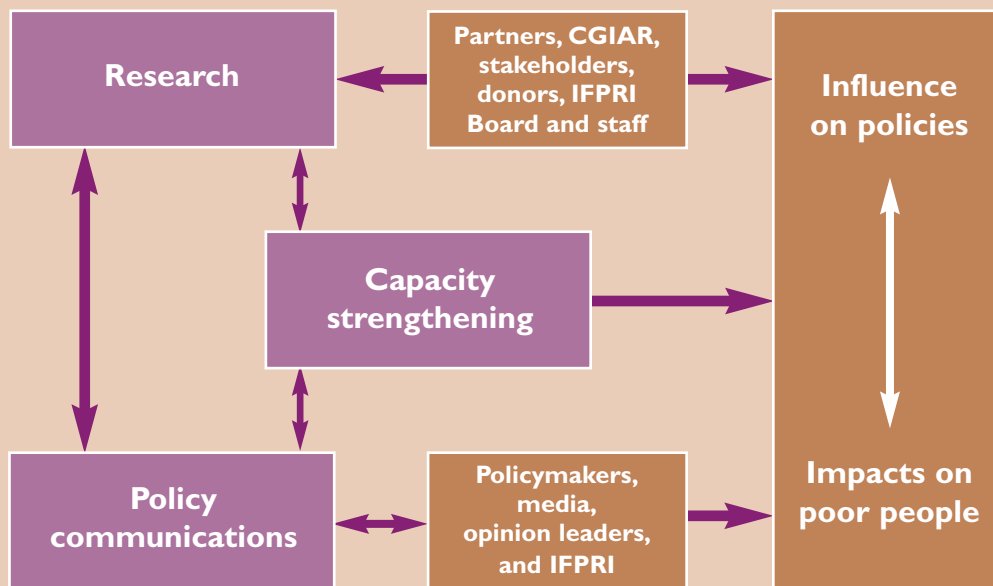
Research

Partners, CGIAR, stakeholders, donors, IFPRI Board and staff

Influence on policies

Capacity strengthening

Impacts on poor people

Policy communications

Policymakers, media, opinion leaders, and IFPRI